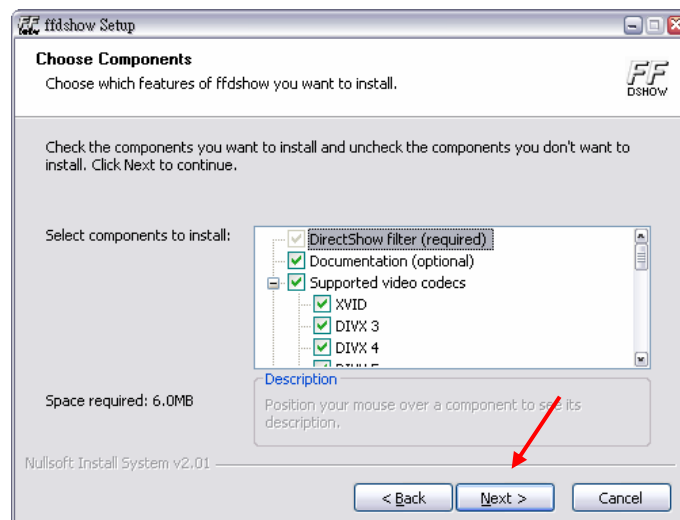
ffdshow Setup

Choose Components
Choose which features of ffdshow you want to install.

FF DSHOW

Check the components you want to install and uncheck the components you don't want to install. Click Next to continue.

Select components to install:

DirectShow filter (required)
Documentation (optional)
Supported video codecs
XVID
DIVX 3
DIVX 4
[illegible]

Description
Position your mouse over a component to see its description.

Space required: 6.0MB

Nullsoft Install System v2.01

< Back
Next >
Cancel